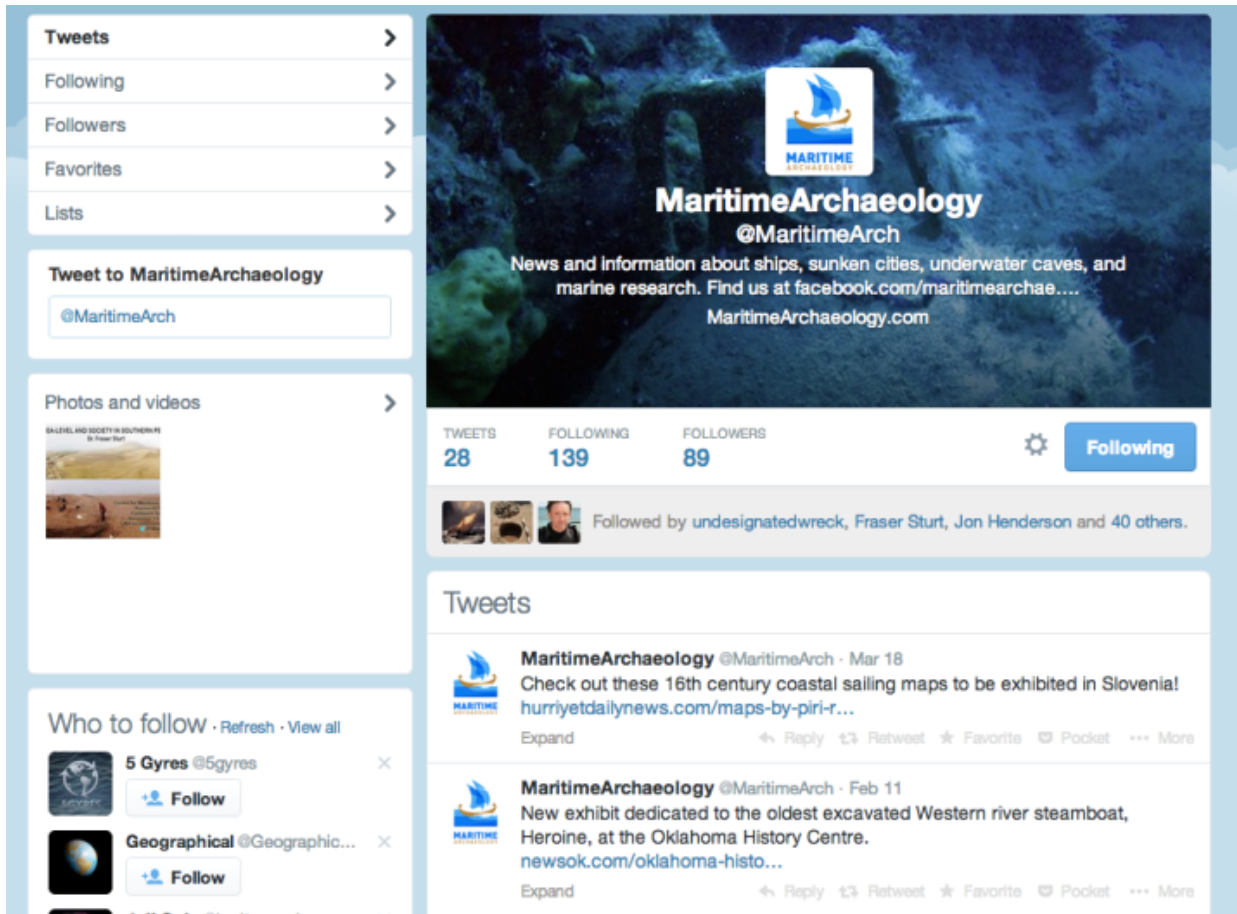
Tweets
Following
Followers
Favorites
Lists

Tweet to MaritimeArchaeology
@MaritimeArch

Photos and videos

SEA-LEVEL AND SOCIETY IN SOUTHERN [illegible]
Dr. Fraser Sturt

Who to follow · Refresh · View all
5 Gyres @5gyres
Follow
Geographical @Geographic...
Follow

MARITIME
ARCHAEOLOGY
MaritimeArchaeology
@MaritimeArch
News and information about ships, sunken cities, underwater caves, and marine research. Find us at facebook.com/maritimearchae....
MaritimeArchaeology.com

TWEETS
28
FOLLOWING
139
FOLLOWERS
89
Following

Followed by undesignatedwreck, Fraser Sturt, Jon Henderson and 40 others.

Tweets

MaritimeArchaeology @MaritimeArch · Mar 18
Check out these 16th century coastal sailing maps to be exhibited in Slovenia!
hurriyetdailynews.com/maps-by-piri-r...
Expand
Reply Retweet Favorite Pocket More

MaritimeArchaeology @MaritimeArch · Feb 11
New exhibit dedicated to the oldest excavated Western river steamboat, Heroine, at the Oklahoma History Centre.
newsok.com/oklahoma-histo...
Expand
Reply Retweet Favorite Pocket More